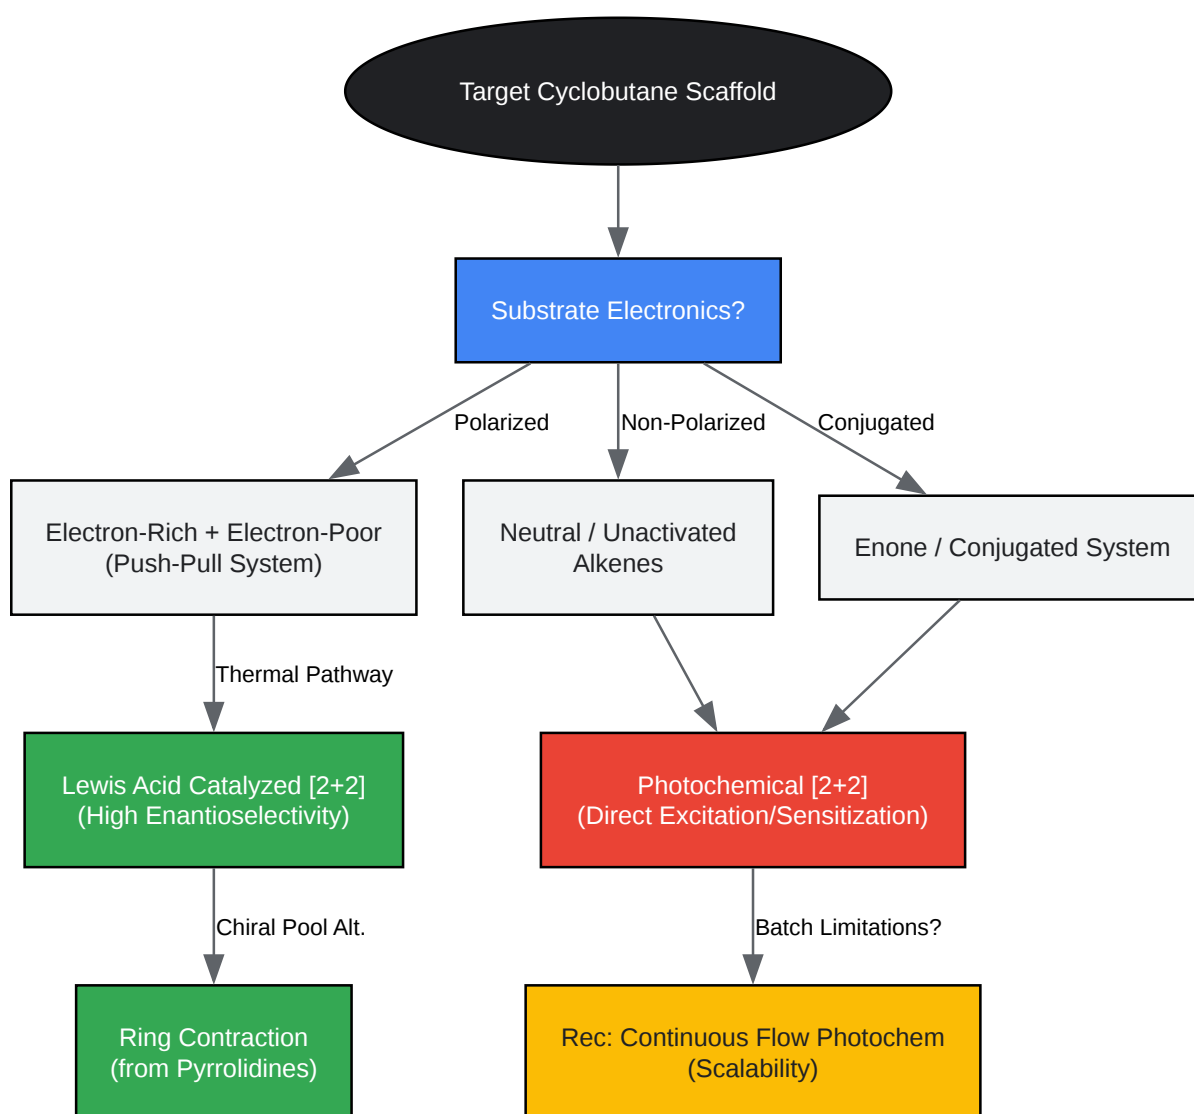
Target Cyclobutane Scaffold

Substrate Electronics?

Polarized

Non-Polarized

Conjugated

Electron-Rich + Electron-Poor (Push-Pull System)

Neutral / Unactivated Alkenes

Enone / Conjugated System

Thermal Pathway

Lewis Acid Catalyzed [2+2] (High Enantioselectivity)

Photochemical [2+2] (Direct Excitation/Sensitization)

Chiral Pool Alt.

Batch Limitations?

Ring Contraction (from Pyrrolidines)

Rec: Continuous Flow Photochem (Scalability)